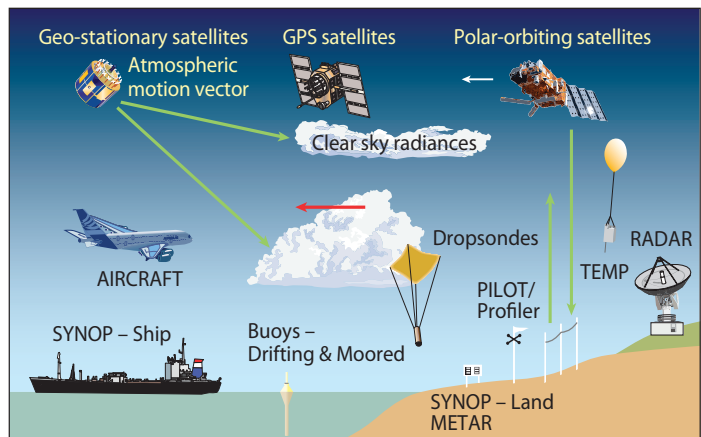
Geo-stationary satellites

Atmospheric motion vector

GPS satellites

Polar-orbiting satellites

Clear sky radiances

Dropsondes

RADAR

TEMP

AIRCRAFT

PILOT/ Profiler

SYNOP – Ship

Buoys – Drifting & Moored

SYNOP – Land METAR